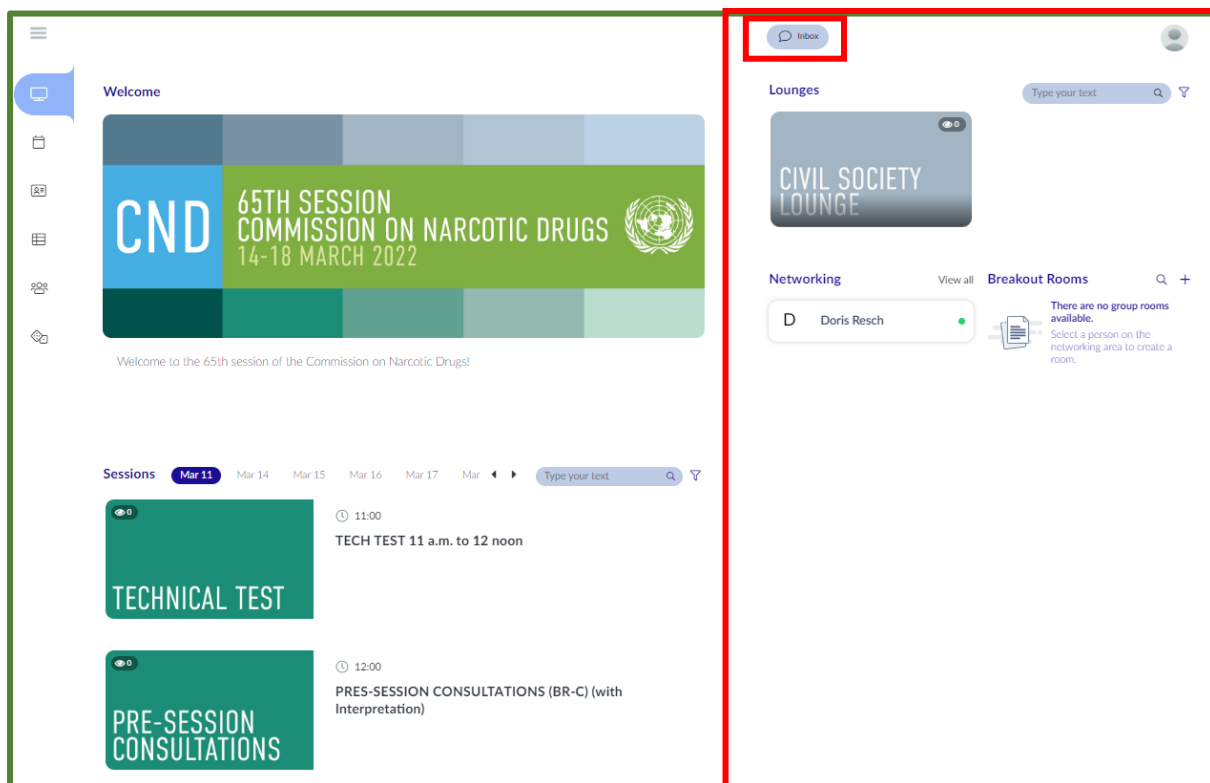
Welcome

CND
65TH SESSION
COMMISSION ON NARCOTIC DRUGS
14-18 MARCH 2022

Welcome to the 65th session of the Commission on Narcotic Drugs!

Sessions Mar 11 Mar 14 Mar 15 Mar 16 Mar 17 Mar

Type your text

0
TECHNICAL TEST

11:00
TECH TEST 11 a.m. to 12 noon

0
PRE-SESSION CONSULTATIONS

12:00
PRES-SESSION CONSULTATIONS (BR-C) (with Interpretation)

Inbox

Lounges

Type your text

0
CIVIL SOCIETY LOUNGE

Networking View all

D Doris Resch

Breakout Rooms

There are no group rooms available.
Select a person on the networking area to create a room.